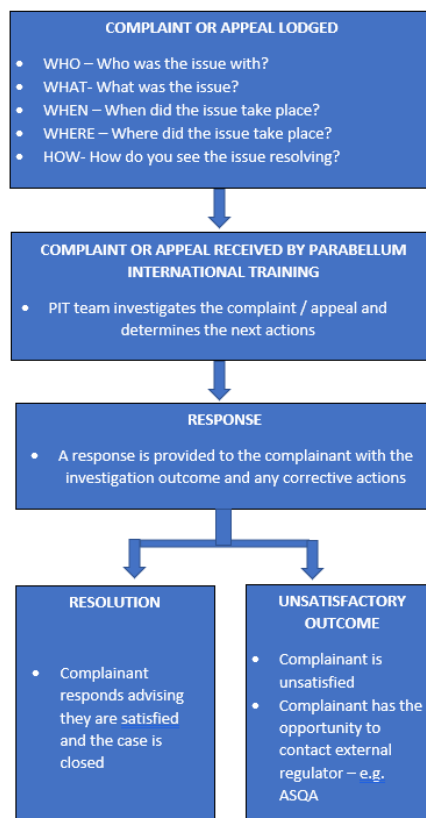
COMPLAINT OR APPEAL LODGED

- WHO – Who was the issue with?
- WHAT- What was the issue?
- WHEN – When did the issue take place?
- WHERE – Where did the issue take place?
- HOW- How do you see the issue resolving?

COMPLAINT OR APPEAL RECEIVED BY PARABELLUM INTERNATIONAL TRAINING

- PIT team investigates the complaint / appeal and determines the next actions

RESPONSE

- A response is provided to the complainant with the investigation outcome and any corrective actions

RESOLUTION

- Complainant responds advising they are satisfied and the case is closed

UNSATISFACTORY OUTCOME

- Complainant is unsatisfied
- Complainant has the opportunity to contact external regulator – e.g. ASQA